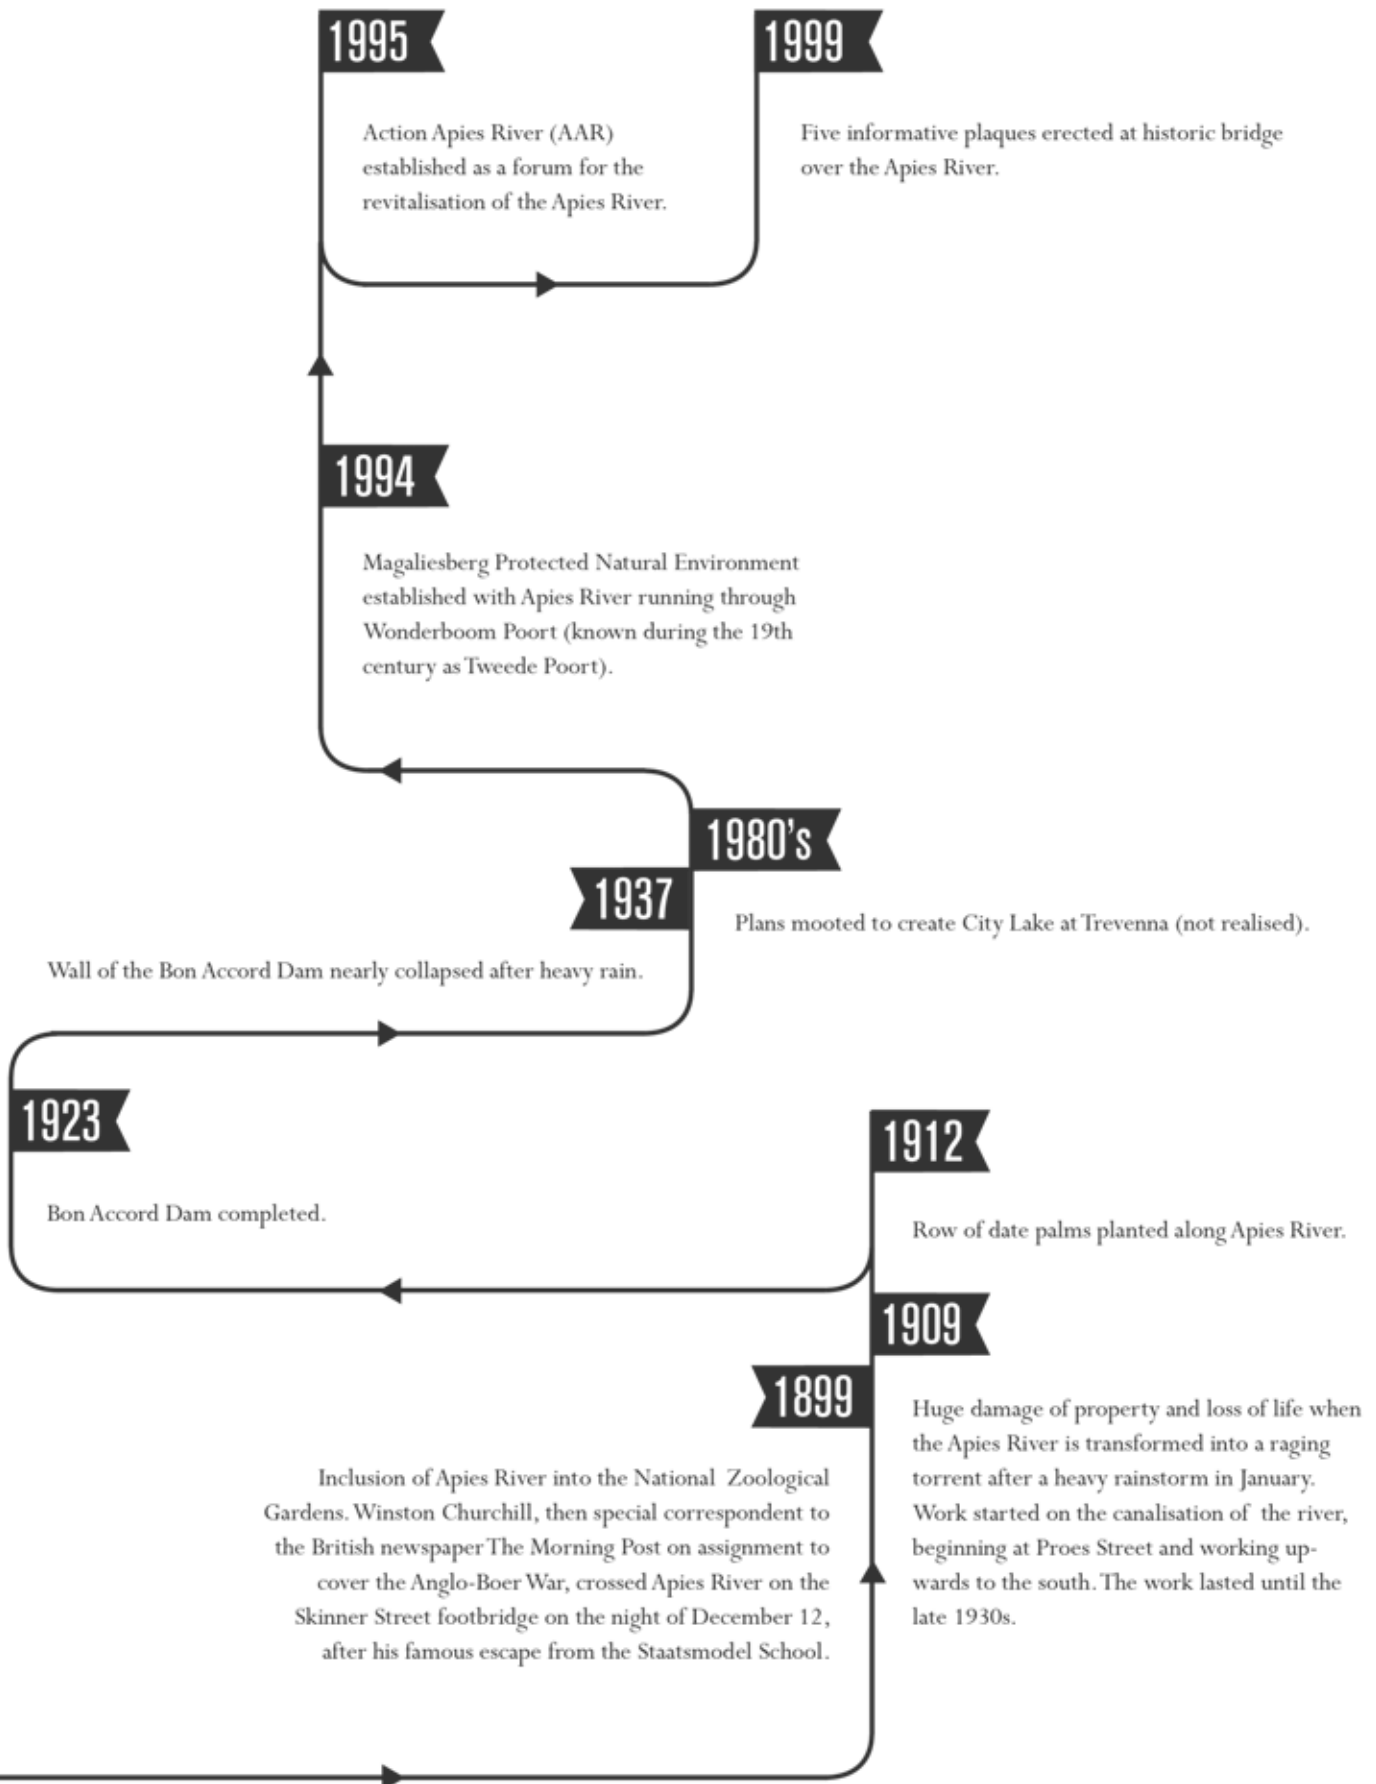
1995

Action Apies River (AAR) established as a forum for the revitalisation of the Apies River.

1999

Five informative plaques erected at historic bridge over the Apies River.

1994

Magaliesberg Protected Natural Environment established with Apies River running through Wonderboom Poort (known during the 19th century as Tweede Poort).

1980's

Plans mooted to create City Lake at Trevenna (not realised).

1937

Wall of the Bon Accord Dam nearly collapsed after heavy rain.

1923

Bon Accord Dam completed.

1912

Row of date palms planted along Apies River.

1909

Huge damage of property and loss of life when the Apies River is transformed into a raging torrent after a heavy rainstorm in January. Work started on the canalisation of the river, beginning at Proes Street and working upwards to the south. The work lasted until the late 1930s.

1899

Inclusion of Apies River into the National Zoological Gardens. Winston Churchill, then special correspondent to the British newspaper The Morning Post on assignment to cover the Anglo-Boer War, crossed Apies River on the Skinner Street footbridge on the night of December 12, after his famous escape from the Staatsmodel School.